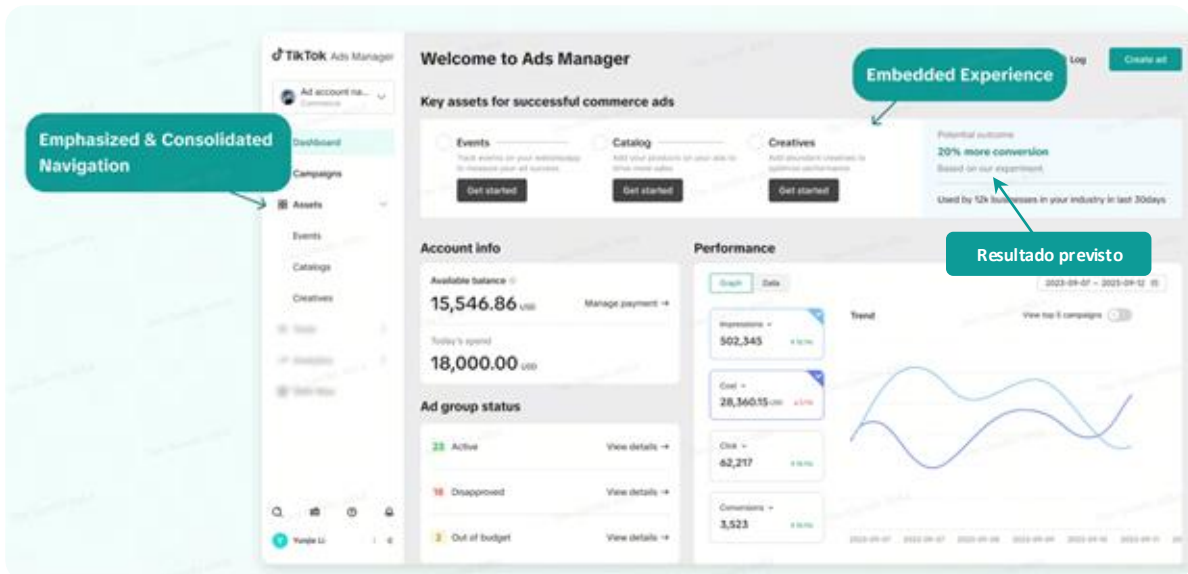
TikTok Ads Manager

Ad account na...
Commerce

Dashboard

Campaigns

Assets

Events

Catalogs

Creatives

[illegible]

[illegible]

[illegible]

Yunjie Li

Emphasized & Consolidated Navigation

Welcome to Ads Manager

Embedded Experience

Log

Create ad

Key assets for successful commerce ads

Events
Track events on your website/app to measure your ad success
Get started

Catalog
Add your products on your ads to drive more sales
Get started

Creatives
Add abundant creatives to optimize performance
Get started

Potential outcome
20% more conversion
Based on our experiment

Used by 52k businesses in your industry in last 30days

Resultado previsto

Account info

Available balance
15,546.86 USD
Manage payment →

Today's spend
18,000.00 USD

Ad group status

23 Active View details →

16 Disapproved View details →

2 Out of budget View details →

Performance

Graph Data

2023-09-07 ~ 2023-09-12

Trend

View top 5 campaigns

Impressions
502,345
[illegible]

Cost
28,360.15 USD
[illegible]

Click
62,217
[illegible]

Conversions
3,523
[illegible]

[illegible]